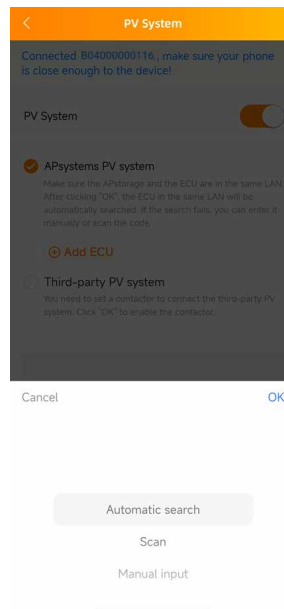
<

PV System

Connected B04000000116 , make sure your phone is close enough to the device!

PV System

APsystems PV system

Make sure the APstorage and the ECU are in the same LAN. After clicking "OK", the ECU in the same LAN will be automatically searched. If the search fails, you can enter it manually or scan the code.

⊕ Add ECU

Third-party PV system

You need to set a contactor to connect the third-party PV system. Click "OK" to enable the contactor.

Cancel

OK

Automatic search

Scan

Manual input